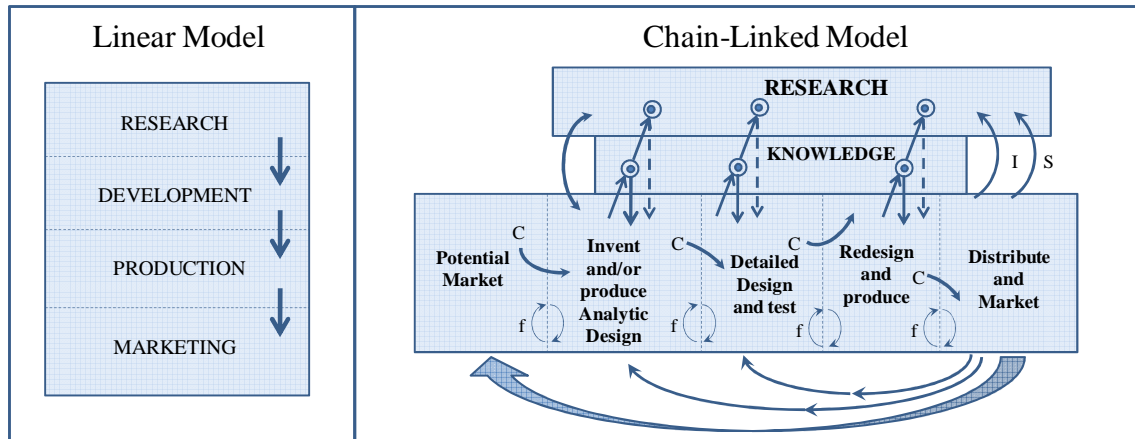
Linear Model

RESEARCH

DEVELOPMENT

PRODUCTION

MARKETING

Chain-Linked Model

RESEARCH

KNOWLEDGE

I S

C C C C

Potential Market

Invent and/or produce Analytic Design

Detailed Design and test

Redesign and produce

Distribute and Market

f f f f